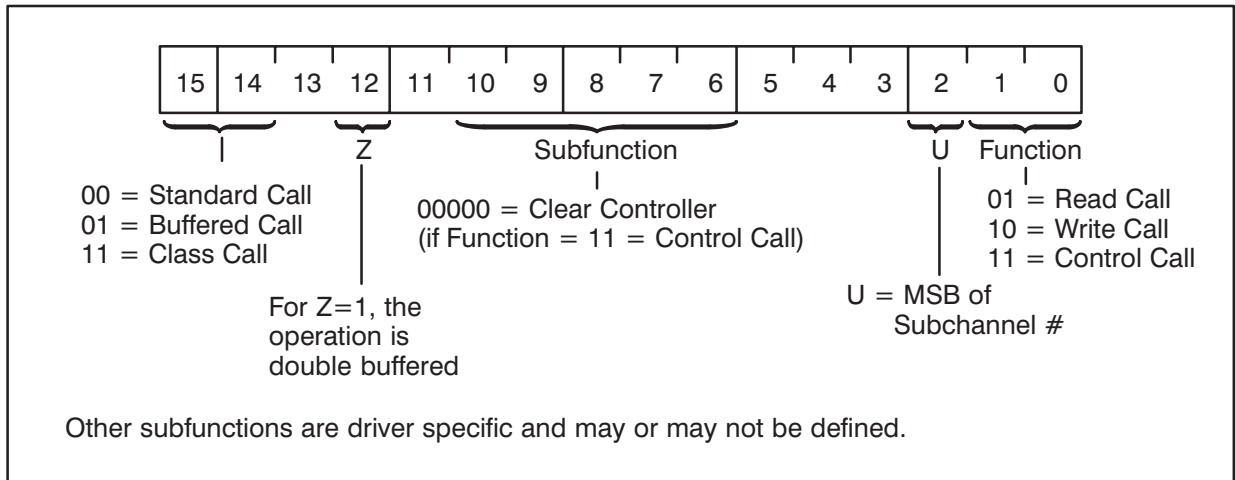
| 15 | 14 | 13 | 12 | 11 | 10 | 9 | 8 | 7 | 6 | 5 | 4 | 3 | 2 | 1 | 0 |
|---|---|---|---|---|---|---|---|---|---|---|---|---|---|---|---|

Z

Subfunction

U

Function

00 = Standard Call
01 = Buffered Call
11 = Class Call

00000 = Clear Controller
(if Function = 11 = Control Call)

01 = Read Call
10 = Write Call
11 = Control Call

For Z=1, the operation is double buffered

U = MSB of Subchannel #

Other subfunctions are driver specific and may or may not be defined.